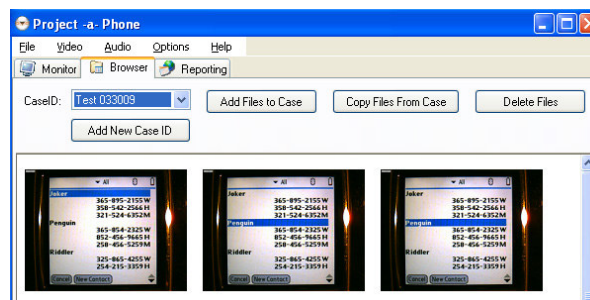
Project -a- Phone

File Video Audio Options Help

Monitor Browser Reporting

CaseID: Test 033009

Add Files to Case

Copy Files From Case

Delete Files

Add New Case ID

All

Joker
365-895-2155 W
358-542-2566 H
321-524-6352 M

Penguin
365-854-2325 W
852-456-9665 H
258-456-5259 M

Riddler
325-865-4255 W
254-215-3359 H

Cancel New Contact

All

Joker
365-895-2155 W
358-542-2566 H
321-524-6352 M

Penguin
365-854-2325 W
852-456-9665 H
258-456-5259 M

Riddler
325-865-4255 W
254-215-3359 H

Cancel New Contact

All

Joker
365-895-2155 W
358-542-2566 H
321-524-6352 M

Penguin
365-854-2325 W
852-456-9665 H
258-456-5259 M

Riddler
325-865-4255 W
254-215-3359 H

Cancel New Contact